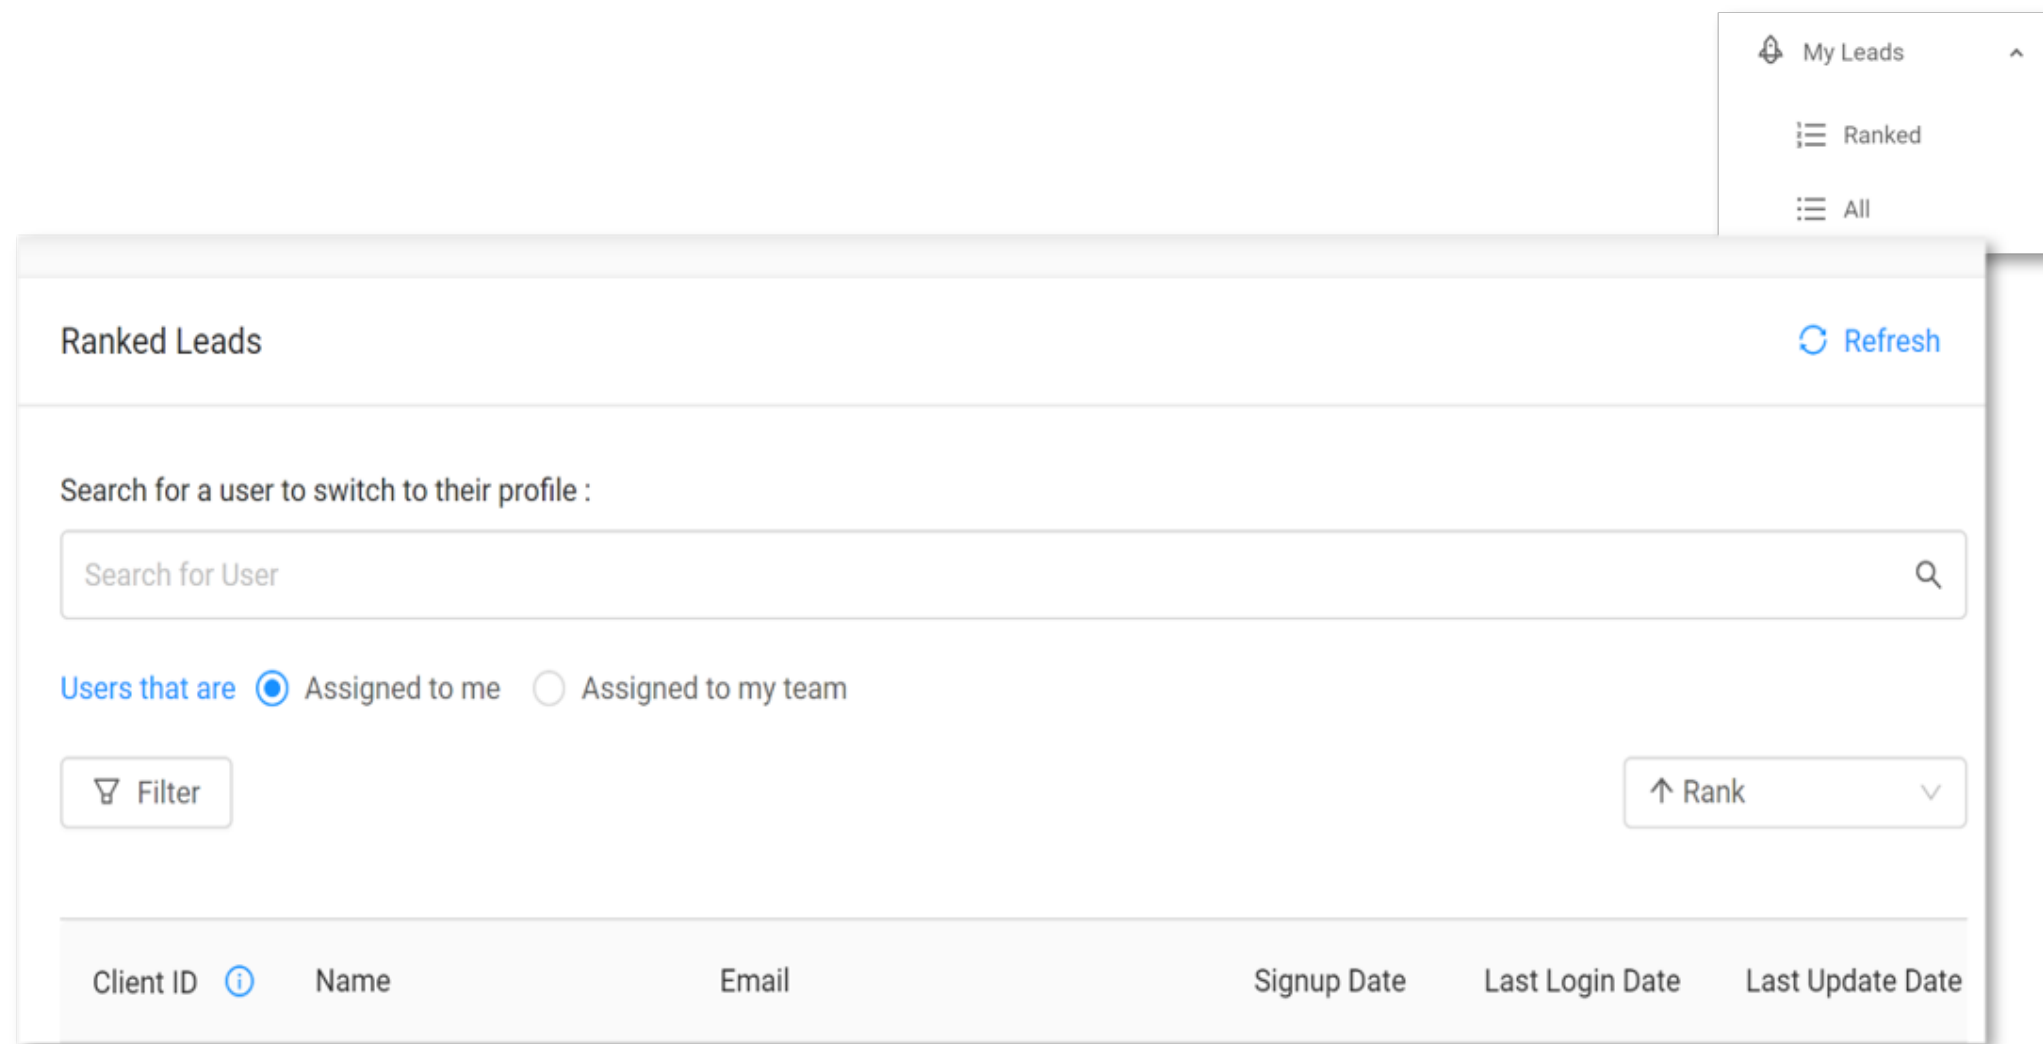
My Leads

Ranked

All

Ranked Leads

Refresh

Search for a user to switch to their profile :

Search for User

Users that are Assigned to me Assigned to my team

Filter

↑ Rank

| Client ID | Name | Email | Signup Date | Last Login Date | Last Update Date |
|---|---|---|---|---|---|